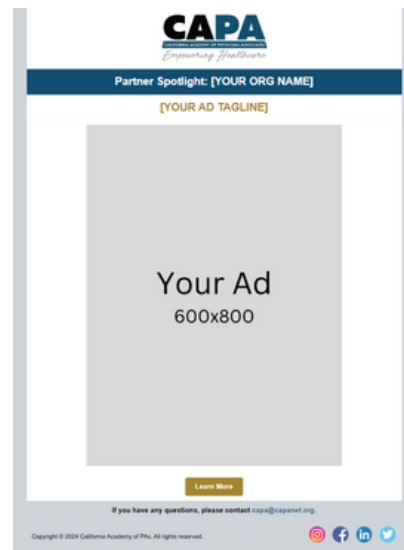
CAPA
CALIFORNIA ACADEMY OF PHYSICIAN ASSOCIATES
Empowering Healthcare

Partner Spotlight: [YOUR ORG NAME]

[YOUR AD TAGLINE]

Your Ad
600x800

Learn More

If you have any questions, please contact capa@capanet.org.

Copyright © 2024 California Academy of PAs. All rights reserved.